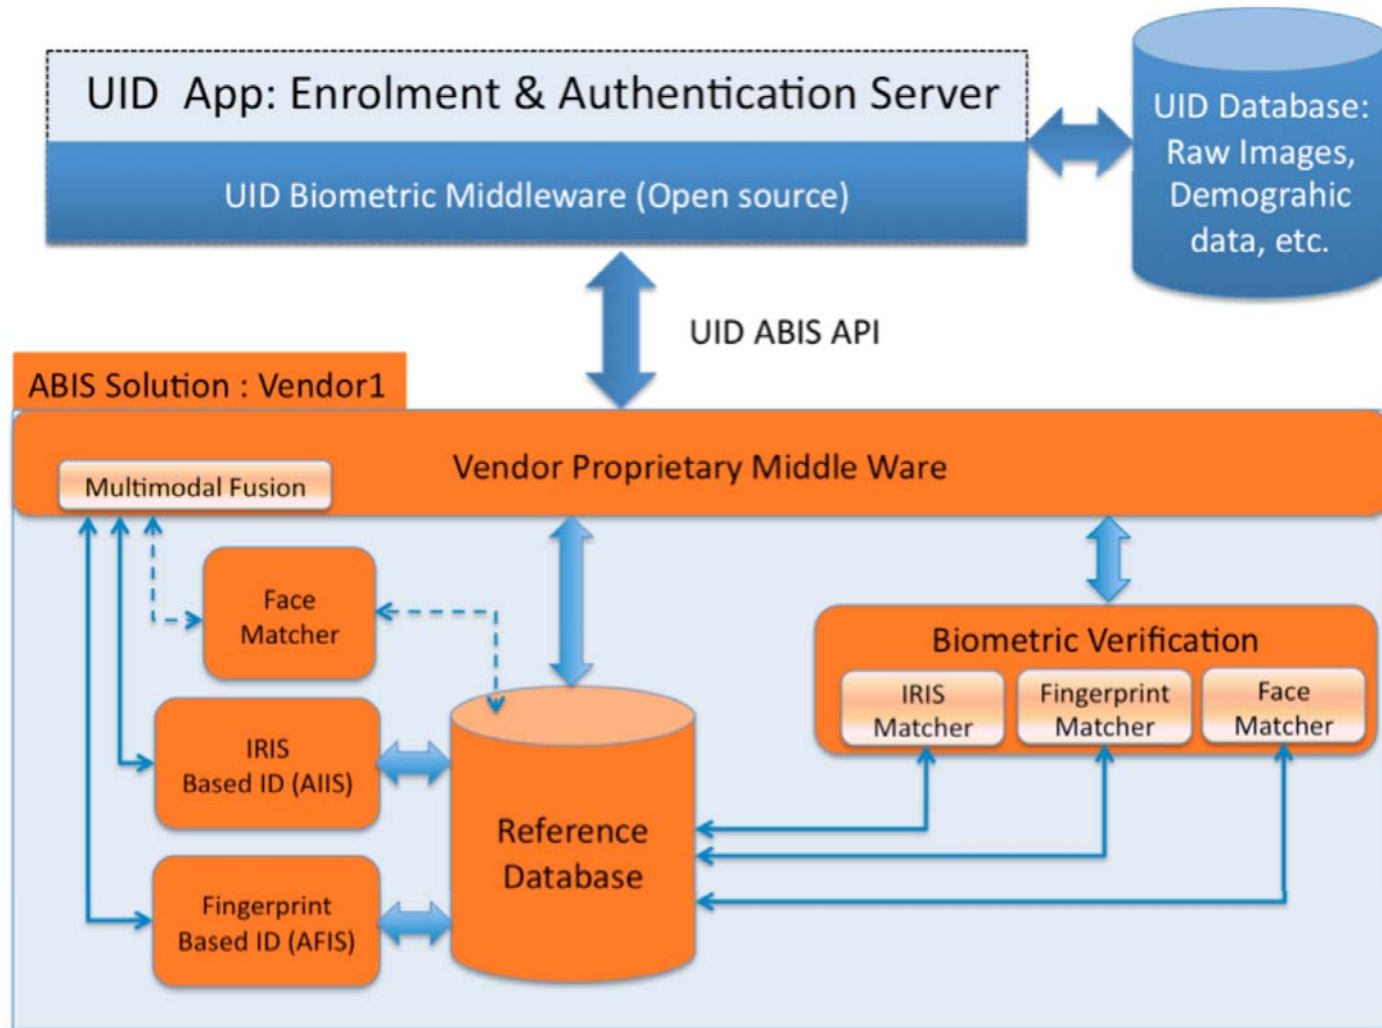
UID App: Enrolment & Authentication Server

UID Biometric Middleware (Open source)

UID Database: Raw Images, Demograhic data, etc.

UID ABIS API

ABIS Solution : Vendor1

Vendor Proprietary Middle Ware

Multimodal Fusion

Face Matcher

IRIS Based ID (AIIS)

Fingerprint Based ID (AFIS)

Reference Database

Biometric Verification

IRIS Matcher

Fingerprint Matcher

Face Matcher